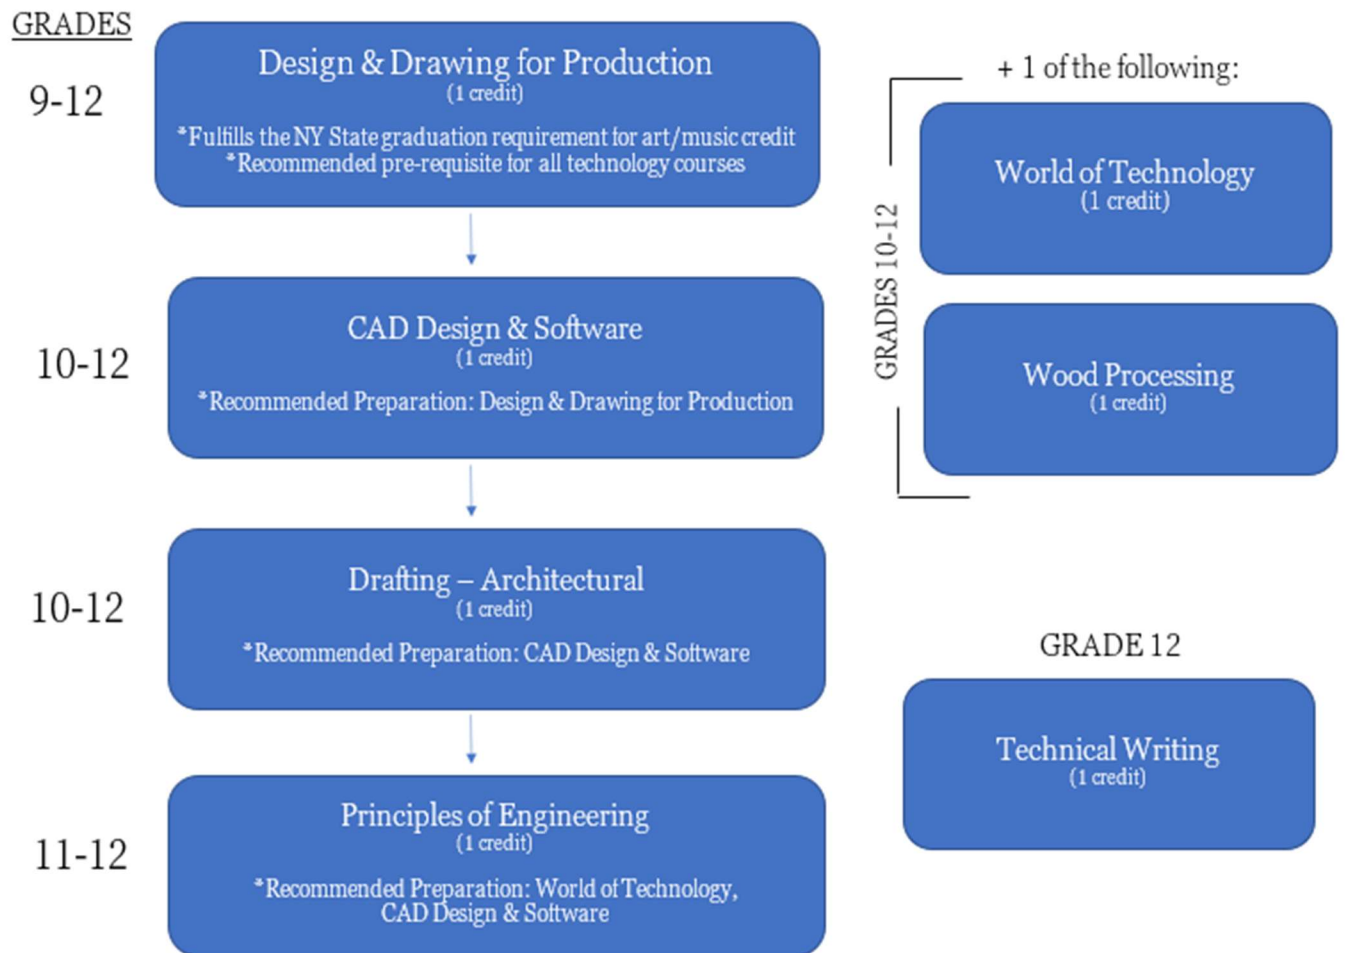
GRADES

9-12

Design & Drawing for Production
(1 credit)
*Fulfills the NY State graduation requirement for art/music credit
*Recommended pre-requisite for all technology courses

10-12

CAD Design & Software
(1 credit)
*Recommended Preparation: Design & Drawing for Production

10-12

Drafting – Architectural
(1 credit)
*Recommended Preparation: CAD Design & Software

11-12

Principles of Engineering
(1 credit)
*Recommended Preparation: World of Technology, CAD Design & Software

+ 1 of the following:

GRADES 10-12

World of Technology
(1 credit)

Wood Processing
(1 credit)

GRADE 12

Technical Writing
(1 credit)